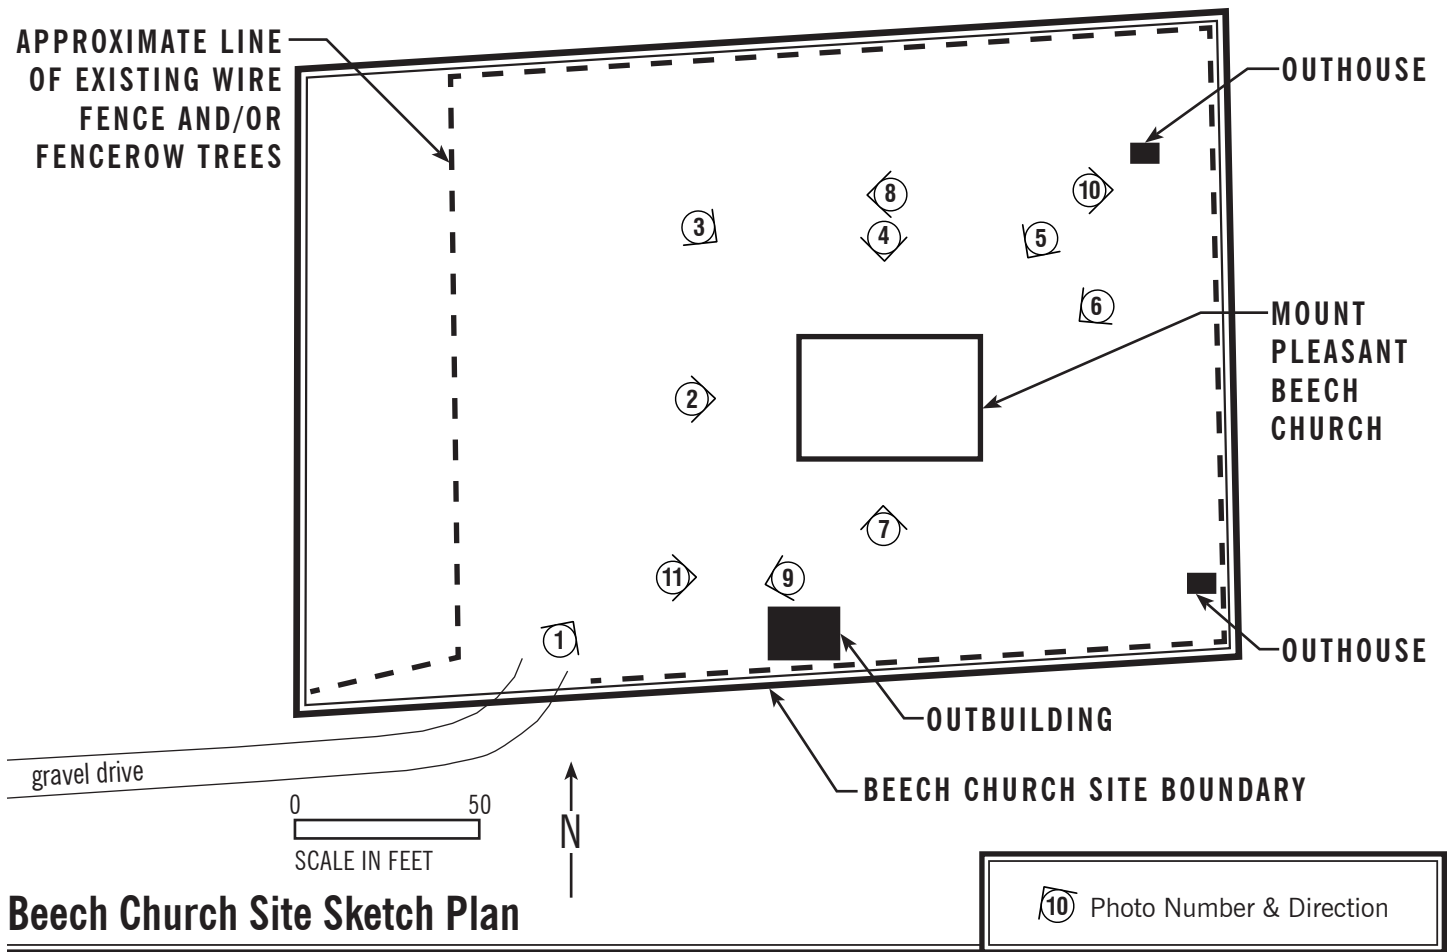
APPROXIMATE LINE OF EXISTING WIRE FENCE AND/OR FENCEROW TREES

OUTHOUSE

8

10

3

4

5

6

MOUNT PLEASANT BEECH CHURCH

2

7

11

9

1

OUTHOUSE

OUTBUILDING

gravel drive

BEECH CHURCH SITE BOUNDARY

0

50

SCALE IN FEET

N

Beech Church Site Sketch Plan

10 Photo Number & Direction